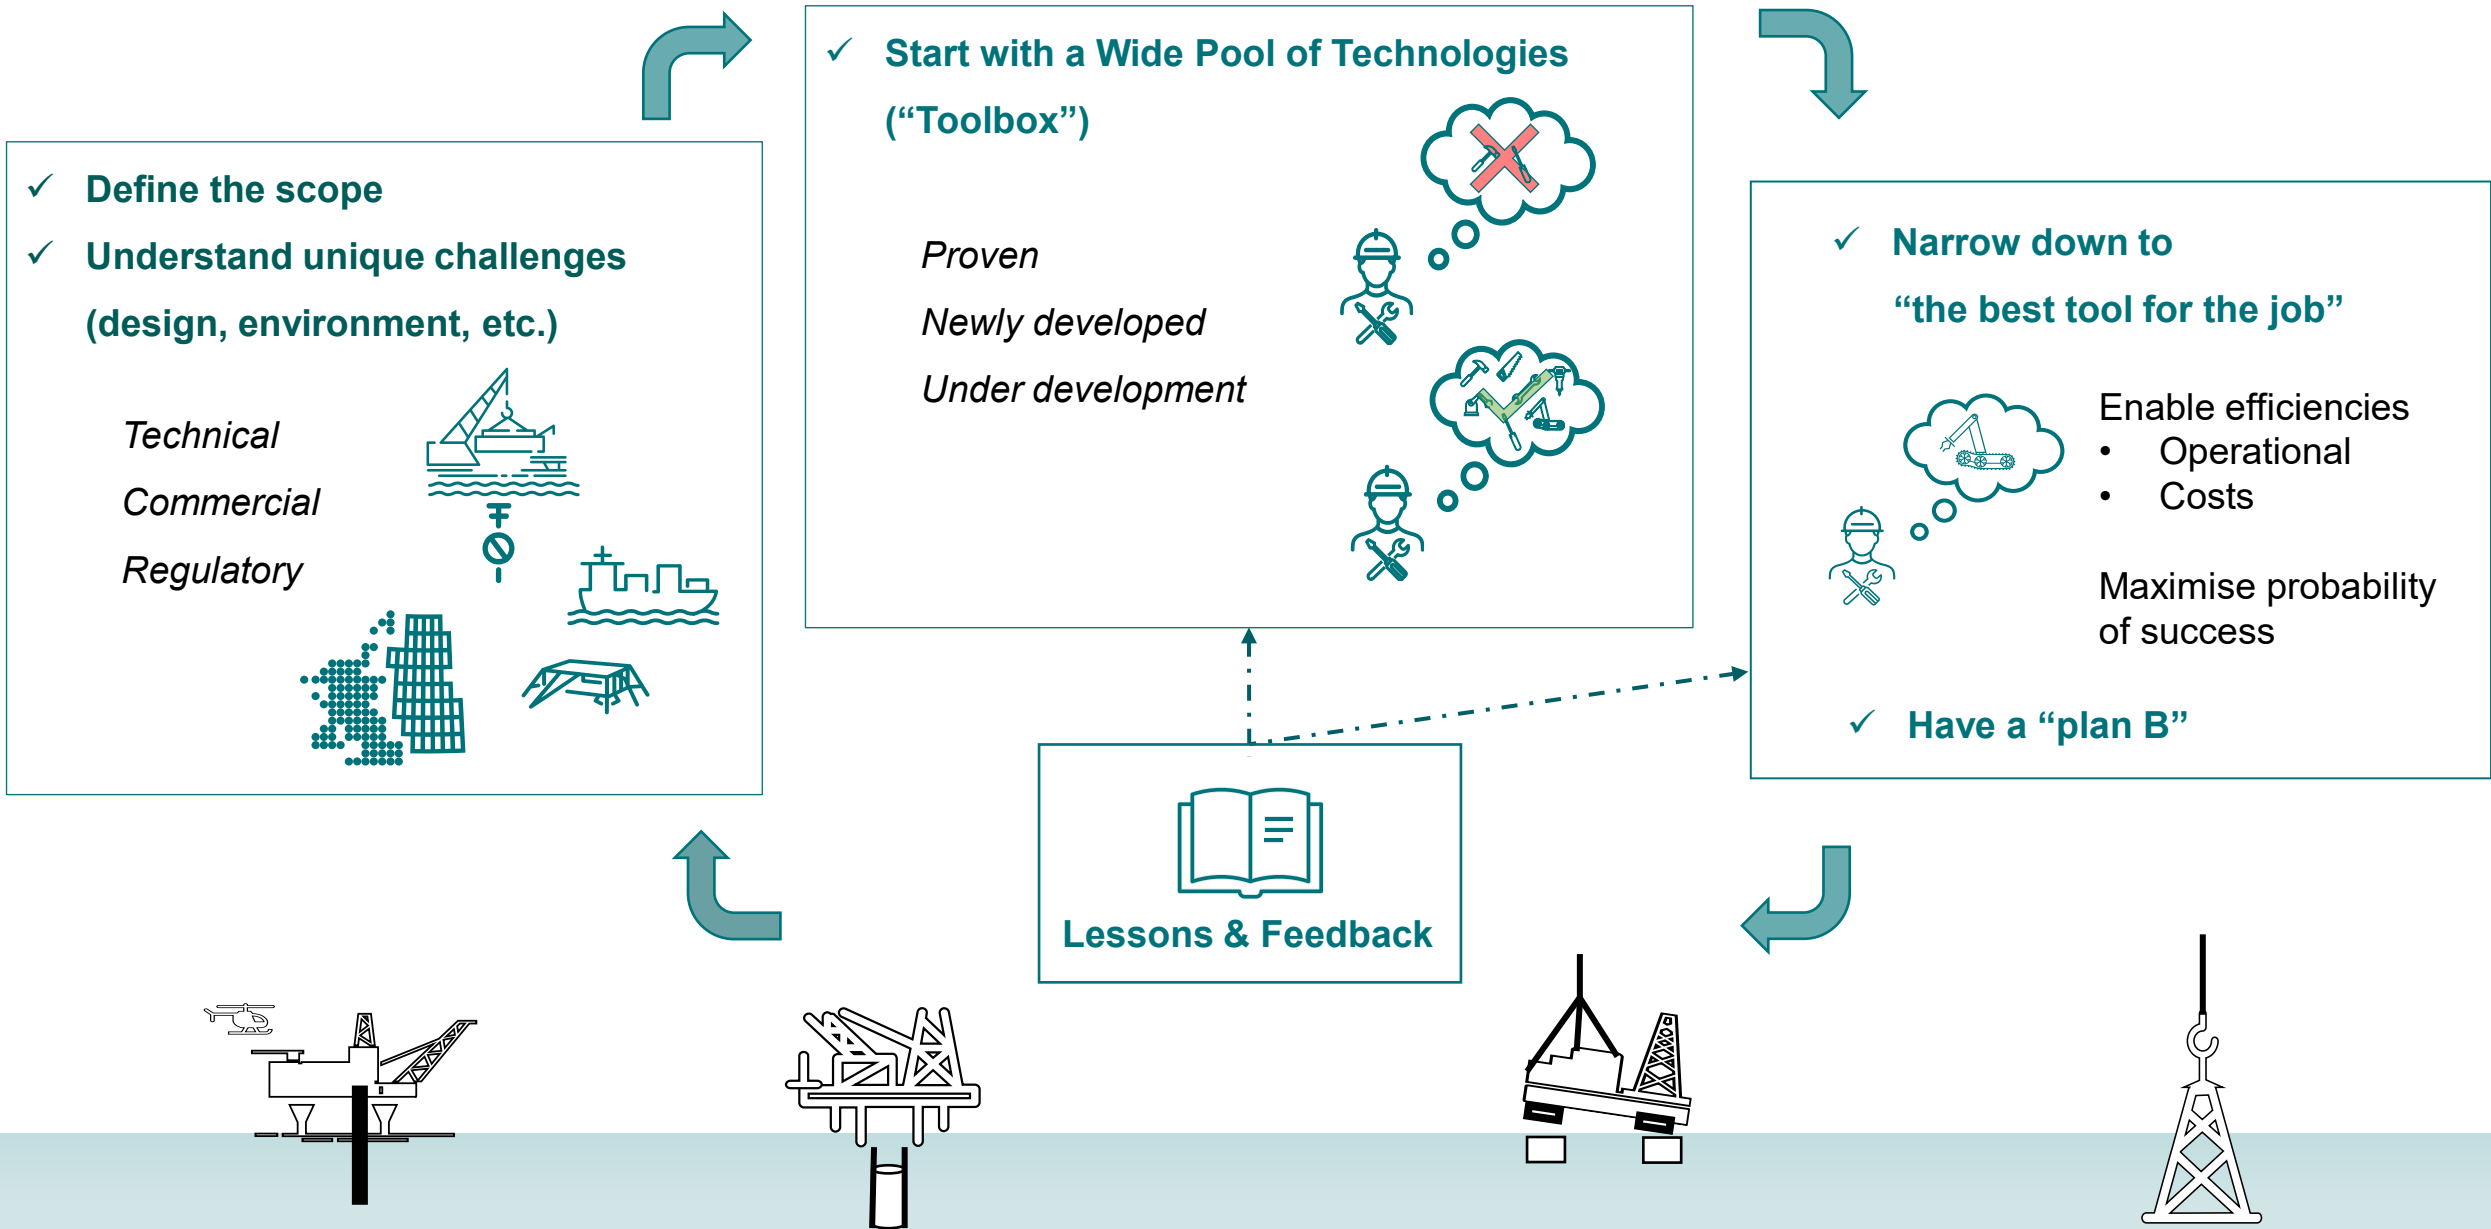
✓ Define the scope
✓ Understand unique challenges (design, environment, etc.)

Technical
Commercial
Regulatory

✓ Start with a Wide Pool of Technologies ("Toolbox")

Proven
Newly developed
Under development

✓ Narrow down to "the best tool for the job"

Enable efficiencies
• Operational
• Costs

Maximise probability of success

✓ Have a "plan B"

Lessons & Feedback